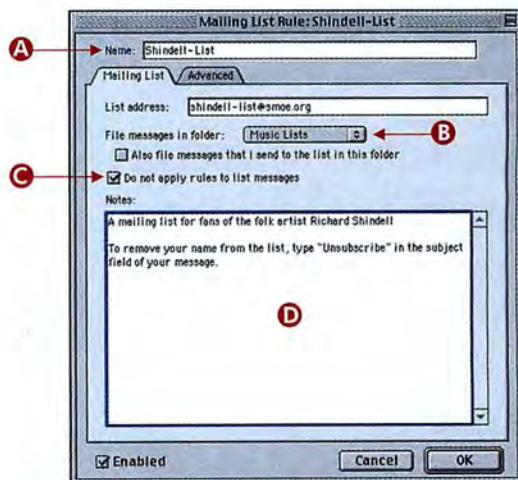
Mailing List Rule: Shindell-List

A

Name: Shindell-List

Mailing List

Advanced

List address: shindell-list@smoe.org

File messages in folder: Music Lists

B

Also file messages that I send to the list in this folder

C

Do not apply rules to list messages

Notes:

A mailing list for fans of the folk artist Richard Shindell

To remove your name from the list, type "Unsubscribe" in the subject field of your message.

D

Enabled

Cancel

OK